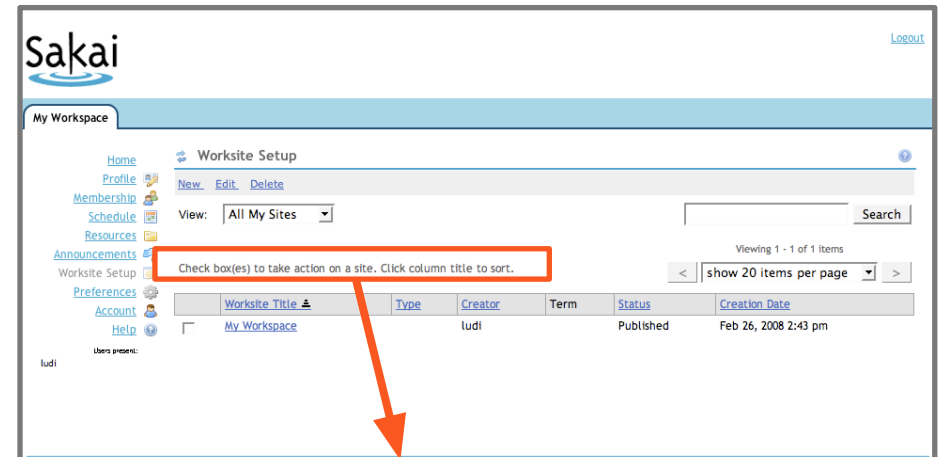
Sakai

Logout

My Workspace

Home
Profile
Membership
Schedule
Resources
Announcements
Worksite Setup
Preferences
Account
Help

Users present:
ludi

Worksite Setup

New Edit Delete

View: All My Sites

Search

Viewing 1 - 1 of 1 items

Check box(es) to take action on a site. Click column title to sort.

< show 20 items per page >

| | Worksite Title | Type | Creator | Term | Status | Creation Date |
|---|---|---|---|---|---|---|
| | My Workspace | | ludi | | Published | Feb 26, 2008 2:43 pm |